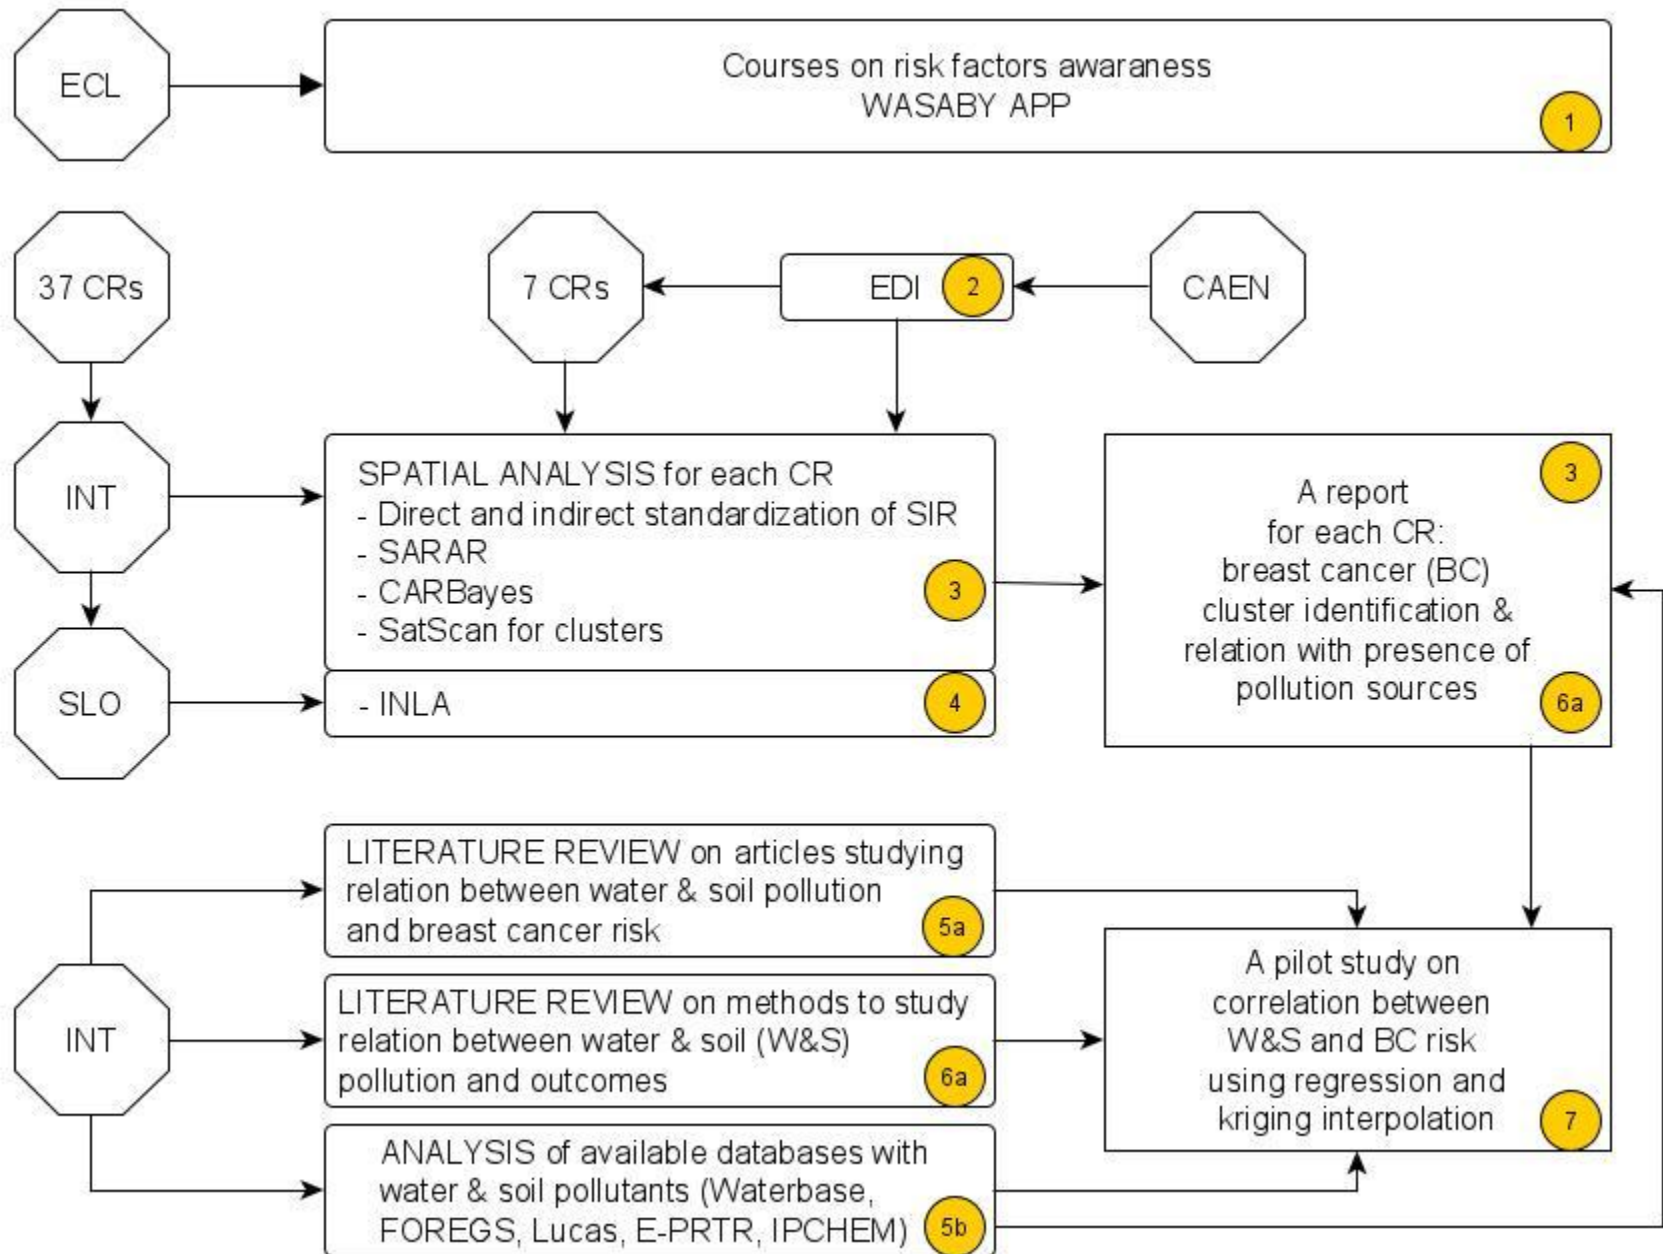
ECL

Courses on risk factors awaraness
WASABY APP

1

37 CRs

7 CRs

EDI

2

CAEN

INT

SPATIAL ANALYSIS for each CR
- Direct and indirect standardization of SIR
- SARAR
- CARBayes
- SatScan for clusters

3

A report for each CR: breast cancer (BC) cluster identification & relation with presence of pollution sources

3

6a

SLO

- INLA

4

LITERATURE REVIEW on articles studying relation between water & soil pollution and breast cancer risk

5a

INT

LITERATURE REVIEW on methods to study relation between water & soil (W&S) pollution and outcomes

6a

A pilot study on correlation between W&S and BC risk using regression and kriging interpolation

7

ANALYSIS of available databases with water & soil pollutants (Waterbase, FOREGS, Lucas, E-PRTR, IPCHEM)

5b